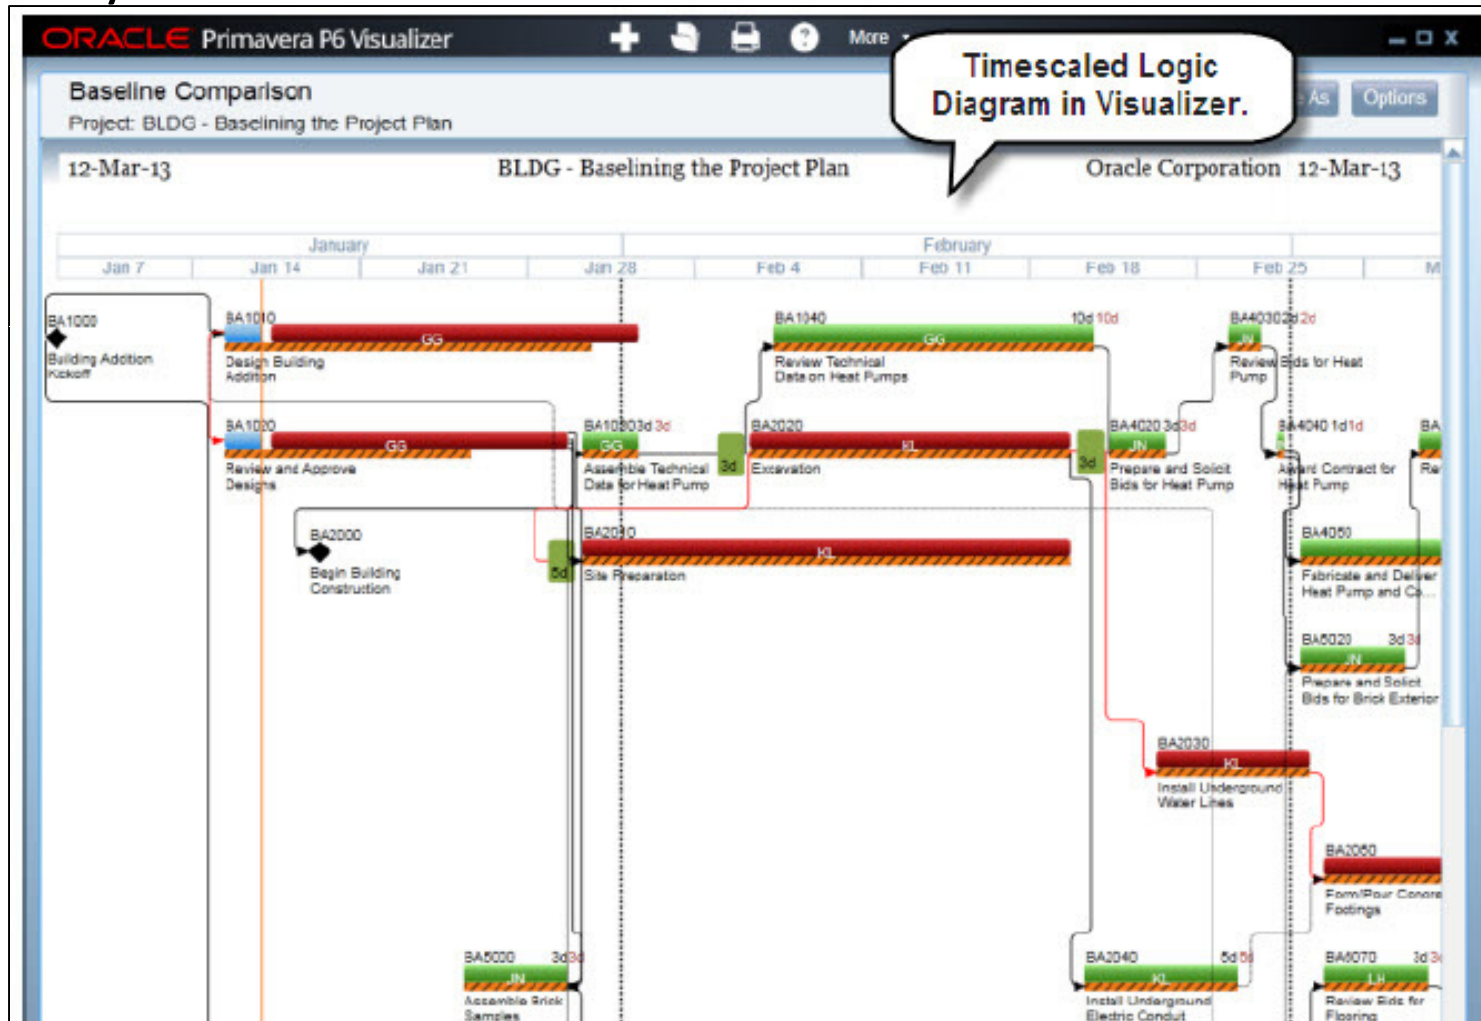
ORACLE Primavera P6 Visualizer

More

Timescaled Logic Diagram in Visualizer.

Baseline Comparison
Project: BLDG - Baselining the Project Plan

Options

12-Mar-13 BLDG - Baselining the Project Plan Oracle Corporation 12-Mar-13

January February
Jan 7 Jan 14 Jan 21 Jan 28 Feb 4 Feb 11 Feb 18 Feb 25 M

BA1000
Building Addition Kickoff

BA1010
GG
Design Building Addition

BA1020
GG
Review and Approve Designs

BA2000
Begin Building Construction

BA1040
GG
10d 10d
Review Technical Data on Heat Pumps

BA1030 3d 3d
GG
Assemble Technical Data for Heat Pump

3d

BA2020
KL
Excavation

3d

BA4030 2d 2d
JN
Review Bids for Heat Pump

BA4020 3d 3d
JN
Prepare and Solicit Bids for Heat Pump

BA4040 1d 1d
Award Contract for Heat Pump

BA
Re

5d
BA2010
KL
Site Preparation

BA4050
Fabricate and Deliver Heat Pump and Co...

BA6020 3d 3d
JN
Prepare and Solicit Bids for Brick Exterior

BA2030
KL
Install Underground Water Lines

BA2050
Form/Pour Concre Footings

BA5000 3d 3d
JN
Assemble Brick Samples

BA2040 5d 5d
KL
Install Underground Electric Conduit

BA6070 3d 3d
LH
Review Bids for Flooring